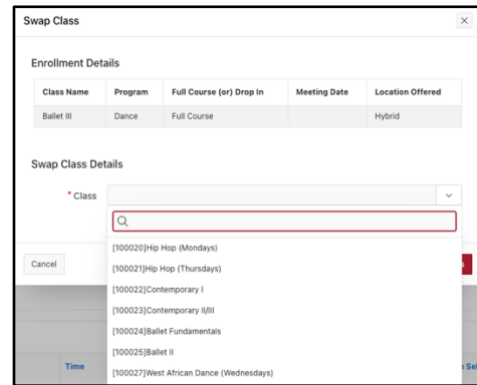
Swap Class

×

Enrollment Details

| Class Name | Program | Full Course (or) Drop In | Meeting Date | Location Offered |
|---|---|---|---|---|
| Ballet III | Dance | Full Course | | Hybrid |

Swap Class Details

* Class

Cancel

[100020]Hip Hop (Mondays)
[100021]Hip Hop (Thursdays)
[100022]Contemporary I
[100023]Contemporary II/III
[100024]Ballet Fundamentals
[100025]Ballet II
[100027]West African Dance (Wednesdays)

Time